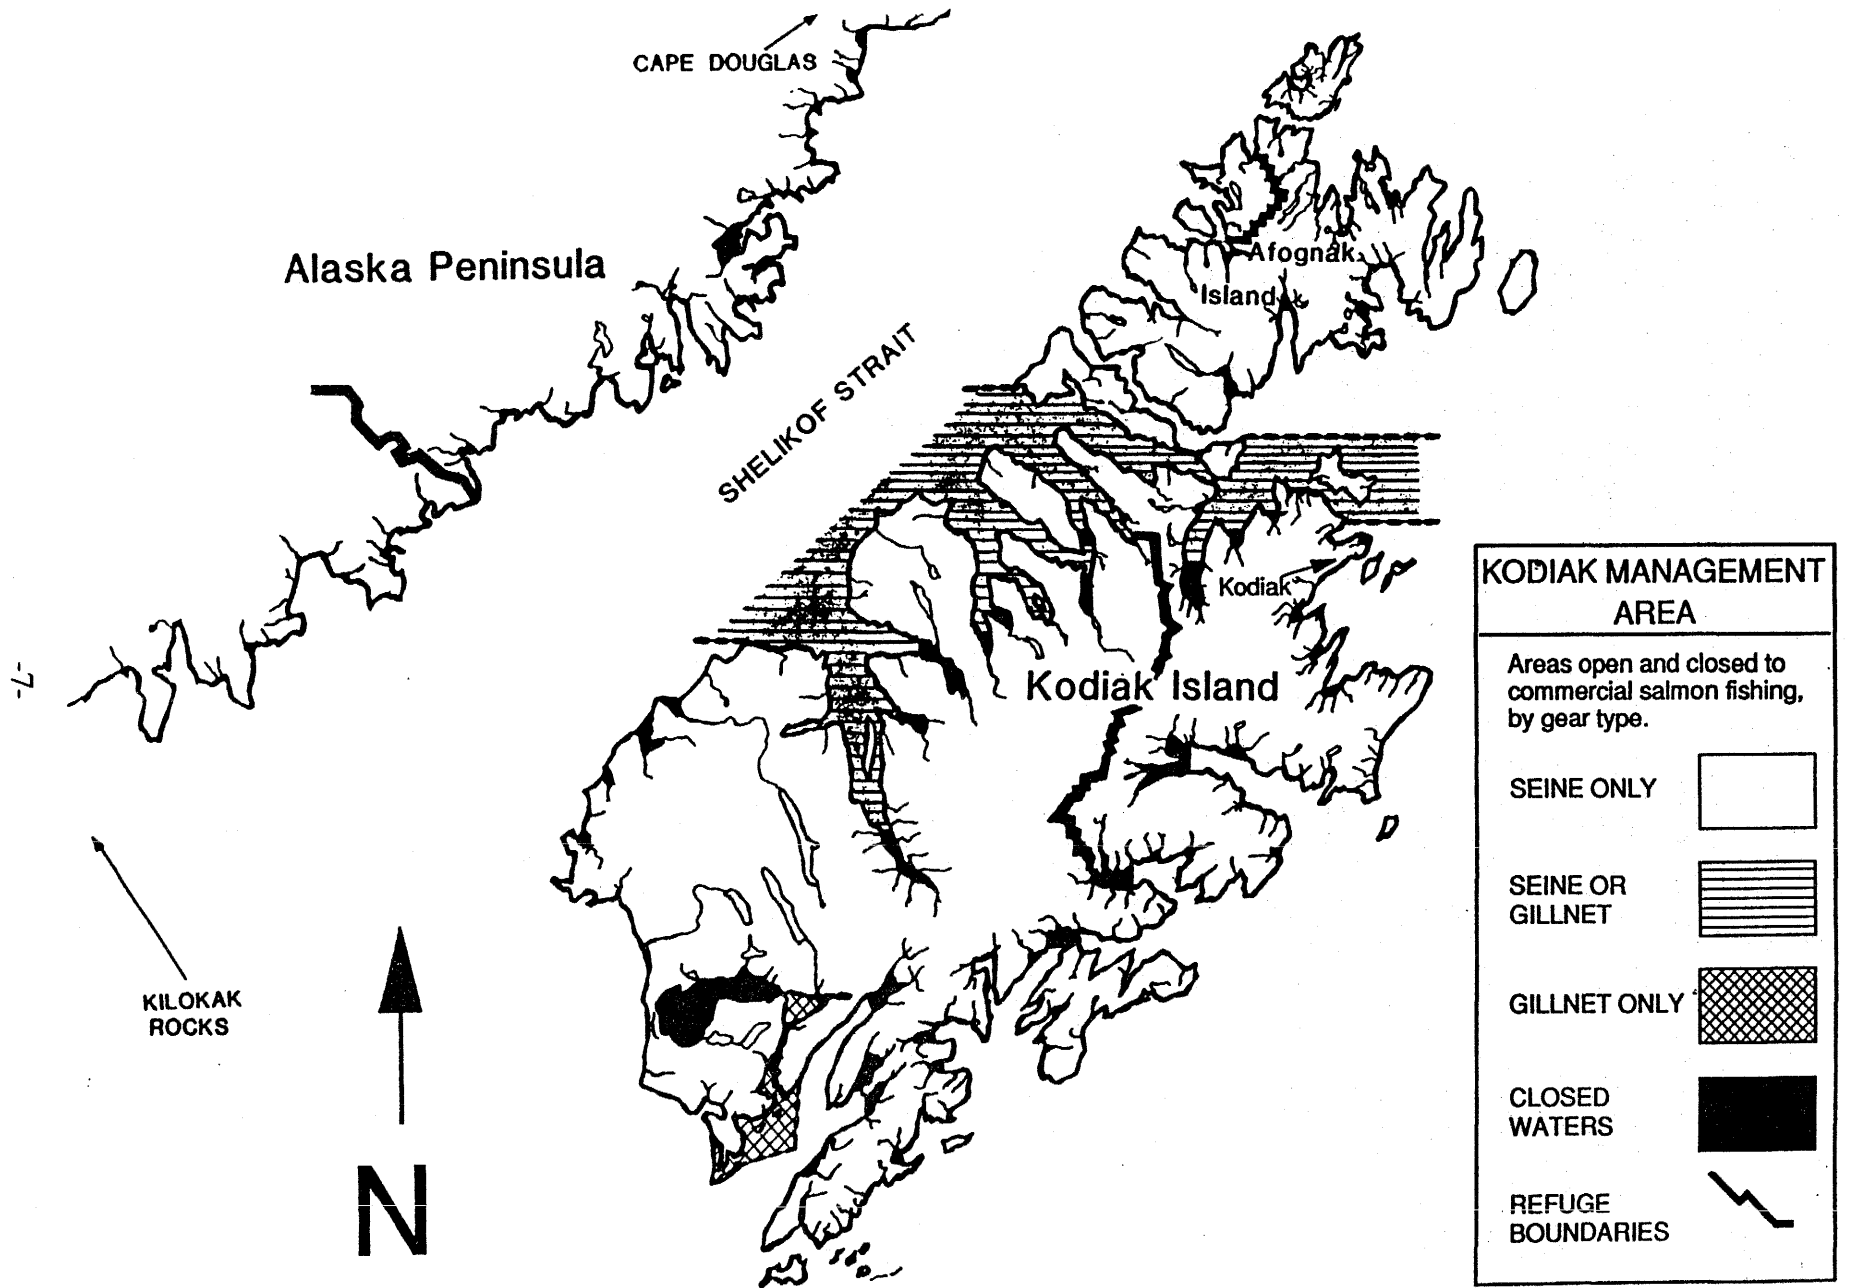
CAPE DOUGLAS

Alaska Peninsula

SHELIKOF STRAIT

Afognak Island

Kodiak

Kodiak Island

-7-

KILOKAK ROCKS

N

KODIAK MANAGEMENT AREA

Areas open and closed to commercial salmon fishing, by gear type.

SEINE ONLY

SEINE OR GILLNET

GILLNET ONLY

CLOSED WATERS

REFUGE BOUNDARIES